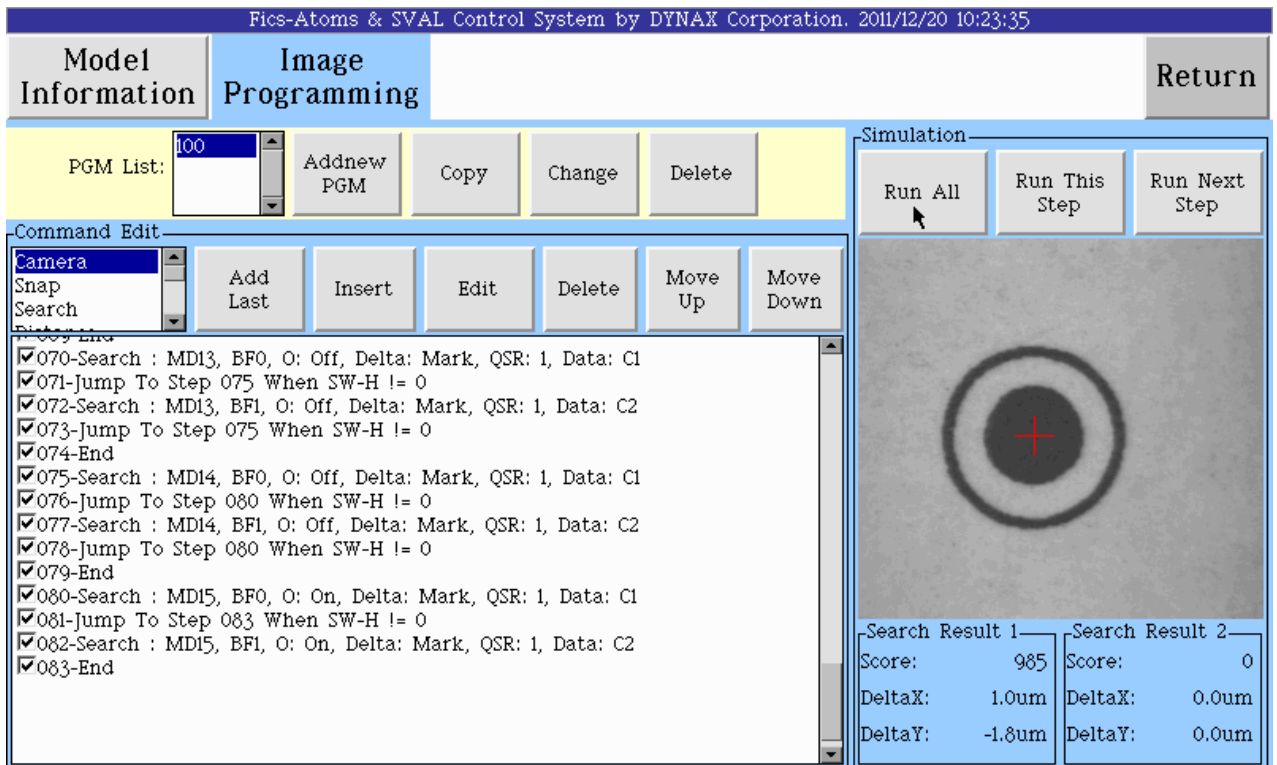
Fics-Atoms & SVAL Control System by DYNAX Corporation. 2011/12/20 10:23:35

Model Information

Image Programming

Return

PGM List:
100

Addnew PGM

Copy

Change

Delete

Command Edit
Camera
Snap
Search
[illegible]

Add Last

Insert

Edit

Delete

Move Up

Move Down

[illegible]
☑070-Search : MD13, BF0, O: Off, Delta: Mark, QSR: 1, Data: C1
☑071-Jump To Step 075 When SW-H != 0
☑072-Search : MD13, BF1, O: Off, Delta: Mark, QSR: 1, Data: C2
☑073-Jump To Step 075 When SW-H != 0
☑074-End
☑075-Search : MD14, BF0, O: Off, Delta: Mark, QSR: 1, Data: C1
☑076-Jump To Step 080 When SW-H != 0
☑077-Search : MD14, BF1, O: Off, Delta: Mark, QSR: 1, Data: C2
☑078-Jump To Step 080 When SW-H != 0
☑079-End
☑080-Search : MD15, BF0, O: On, Delta: Mark, QSR: 1, Data: C1
☑081-Jump To Step 083 When SW-H != 0
☑082-Search : MD15, BF1, O: On, Delta: Mark, QSR: 1, Data: C2
☑083-End

Simulation

Run All

Run This Step

Run Next Step

Search Result 1
Score: 985
DeltaX: 1.0um
DeltaY: -1.8um

Search Result 2
Score: 0
DeltaX: 0.0um
DeltaY: 0.0um